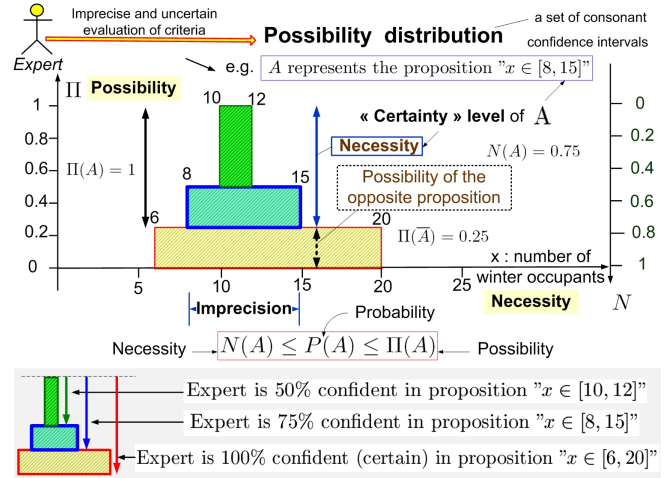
Expert

Imprecise and uncertain evaluation of criteria

Possibility distribution

a set of consonant confidence intervals

e.g. $A$ represents the proposition "$x \in [8,15]$"

$\Pi$ Possibility

1
0.8
0.6
0.4
0.2
0

10 12

8 15

6 20

$\Pi(A) = 1$

« Certainty » level of $A$

Necessity

$N(A) = 0.75$

Possibility of the opposite proposition

$\Pi(\overline{A}) = 0.25$

0
0.2
0.4
0.6
0.8
1

5 10 15 20 25

x : number of winter occupants

Imprecision

Necessity

$N$

Probability

Necessity $N(A) \leq P(A) \leq \Pi(A)$ Possibility

Expert is 50% confident in proposition "$x \in [10,12]$"

Expert is 75% confident in proposition "$x \in [8,15]$"

Expert is 100% confident (certain) in proposition "$x \in [6,20]$"